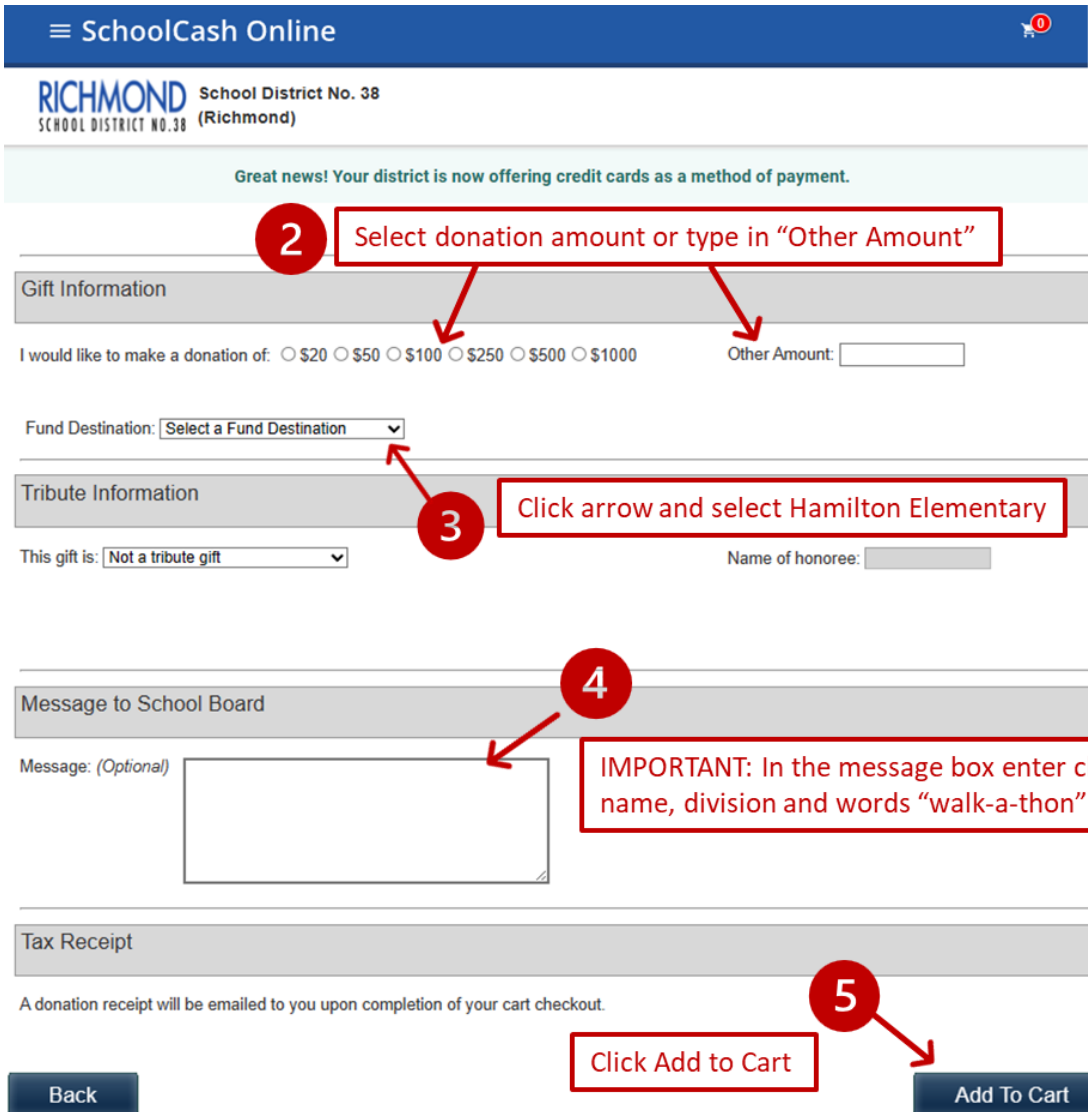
≡ SchoolCash Online

0

RICHMOND
SCHOOL DISTRICT NO.38

School District No. 38
(Richmond)

Great news! Your district is now offering credit cards as a method of payment.

2

Select donation amount or type in "Other Amount"

Gift Information

I would like to make a donation of: ○ \$20 ○ \$50 ○ \$100 ○ \$250 ○ \$500 ○ \$1000

Other Amount:

Fund Destination: Select a Fund Destination

Tribute Information

Click arrow and select Hamilton Elementary

3

This gift is: Not a tribute gift

Name of honoree:

4

Message to School Board

Message: (Optional)

IMPORTANT: In the message box enter c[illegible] name, division and words "walk-a-thon"

Tax Receipt

A donation receipt will be emailed to you upon completion of your cart checkout.

5

Click Add to Cart

Back

Add To Cart